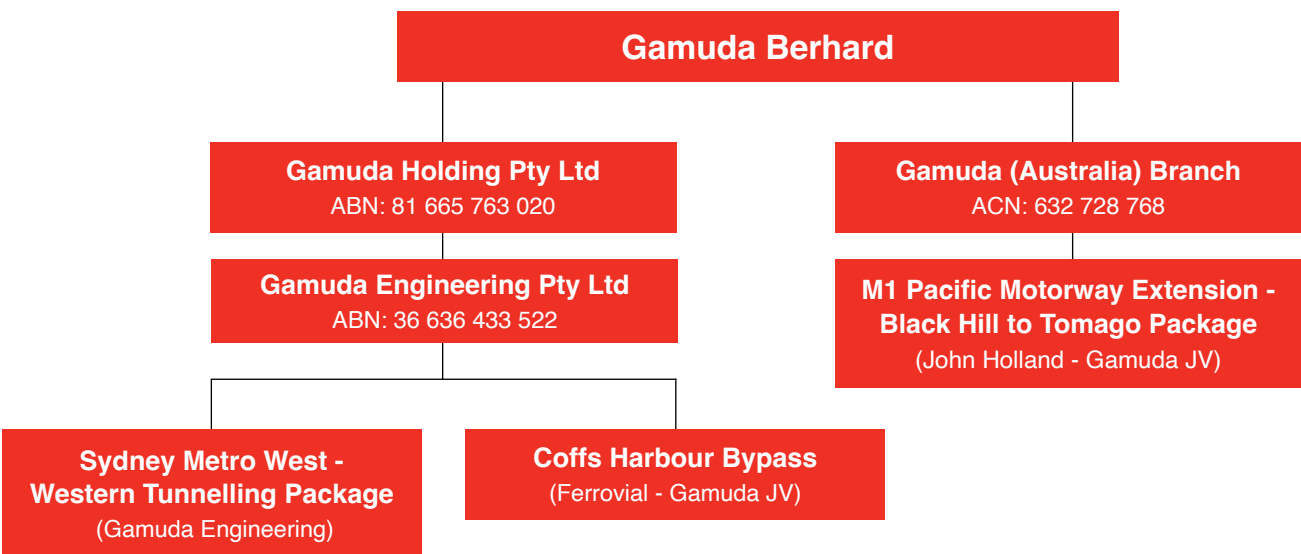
Gamuda Berhard

Gamuda Holding Pty Ltd
ABN: 81 665 763 020

Gamuda Engineering Pty Ltd
ABN: 36 636 433 522

Sydney Metro West - Western Tunnelling Package
(Gamuda Engineering)

Coffs Harbour Bypass
(Ferrovial - Gamuda JV)

Gamuda (Australia) Branch
ACN: 632 728 768

M1 Pacific Motorway Extension - Black Hill to Tomago Package
(John Holland - Gamuda JV)